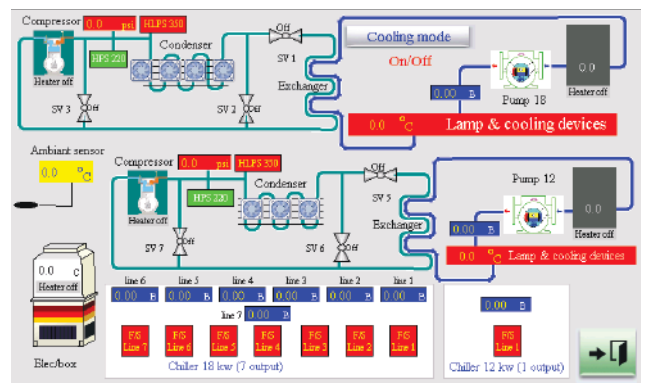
Compressor 0.0 psi HLPS 350
HPS 220
Condenser
Off
SV 1
Exchanger
Cooling mode
On/Off
0.0
Heater off
Heater off
SV 3 Off
SV 2 Off
0.00 B
Pump 18
0.0 °C Lamp & cooling devices
Ambiant sensor
0.0 °C
Compressor 0.0 psi HLPS 350
HPS 220
Condenser
Heater off
Off
SV 5
Exchanger
Pump 12
0.0
Heater off
SV 7 Off
SV 6 Off
0.00 B
0.0 °C Lamp & cooing devices
0.0 C
Heater off
line 6 line 5 line 4 line 3 line 2 line 1
0.00 B 0.00 B 0.00 B 0.00 B 0.00 B 0.00 B
line 7 0.00 B
0.00 B
F/S Line 7
F/S Line 6
F/S Line 5
F/S Line 4
F/S Line 3
F/S Line 2
F/S Line 1
F/S Line 1
Elec/box
Chiller 18 kw (7 output)
Chiller 12 kw (1 output)